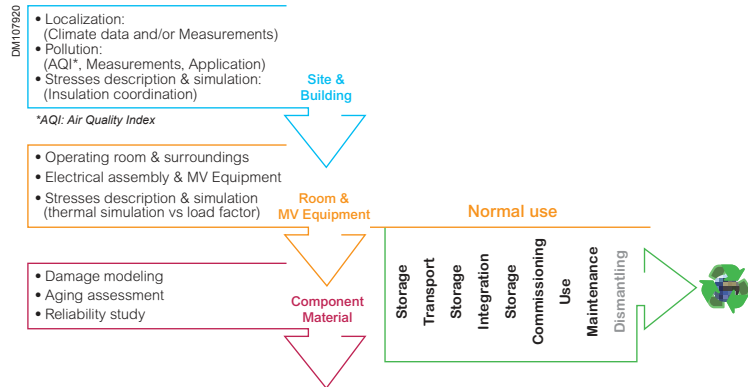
DM107920

• Localization:
(Climate data and/or Measurements)
• Pollution:
(AQI*, Measurements, Application)
• Stresses description & simulation:
(Insulation coordination)

Site & Building

*AQI: Air Quality Index

• Operating room & surroundings
• Electrical assembly & MV Equipment
• Stresses description & simulation
(thermal simulation vs load factor)

Room & MV Equipment

Normal use

• Damage modeling
• Aging assessment
• Reliability study

Component Material

Storage
Transport
Storage
Integration
Storage
Commissioning
Use
Maintenance
Dismantling